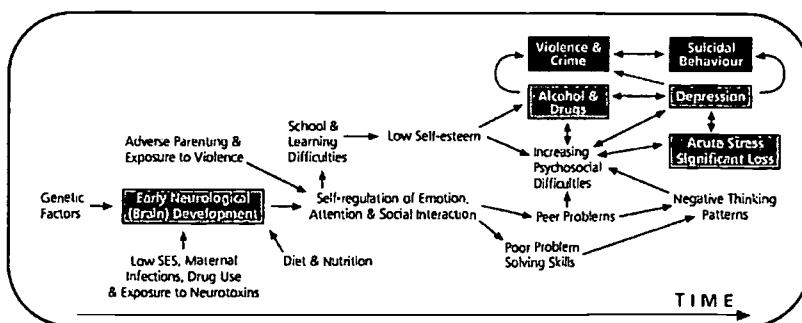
Violence & Crime

Suicidal Behaviour

Alcohol & Drugs

Depression

Acute Stress Significant Loss

School & Learning Difficulties

Low Self-esteem

Adverse Parenting & Exposure to Violence

Increasing Psychosocial Difficulties

Genetic Factors

Early Neurological (Brain) Development

Self-regulation of Emotion, Attention & Social Interaction

Peer Problems

Negative Thinking Patterns

Low SES, Maternal Infections, Drug Use & Exposure to Neurotoxins

Diet & Nutrition

Poor Problem Solving Skills

TIME